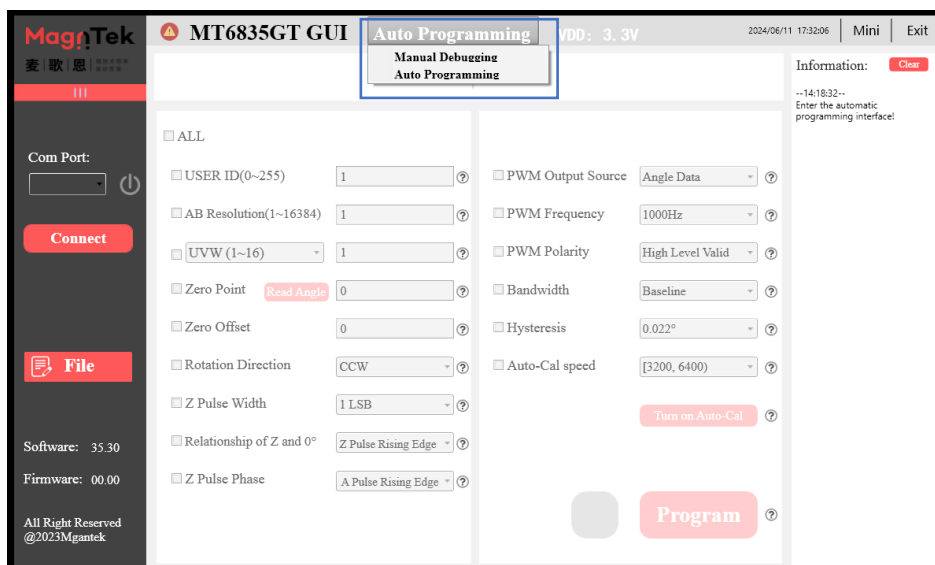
MagnTek
麦歌恩

MT6835GT GUI
Auto Programming
Manual Debugging
Auto Programming
VDD: 3.3V
2024/06/11 17:32:06
Mini
Exit

Information:
Clear
--14:18:32--
Enter the automatic programming interface!

Com Port:
Connect
File
Software: 35.30
Firmware: 00.00
All Right Reserved
@2023Mgantek

ALL
USER ID(0~255) 1
AB Resolution(1~16384) 1
UVW (1~16) 1
Zero Point Read Angle 0
Zero Offset 0
Rotation Direction CCW
Z Pulse Width 1 LSB
Relationship of Z and 0° Z Pulse Rising Edge
Z Pulse Phase A Pulse Rising Edge

PWM Output Source Angle Data
PWM Frequency 1000Hz
PWM Polarity High Level Valid
Bandwidth Baseline
Hysteresis 0.022°
Auto-Cal speed [3200, 6400)
Turn on Auto-Cal
Program